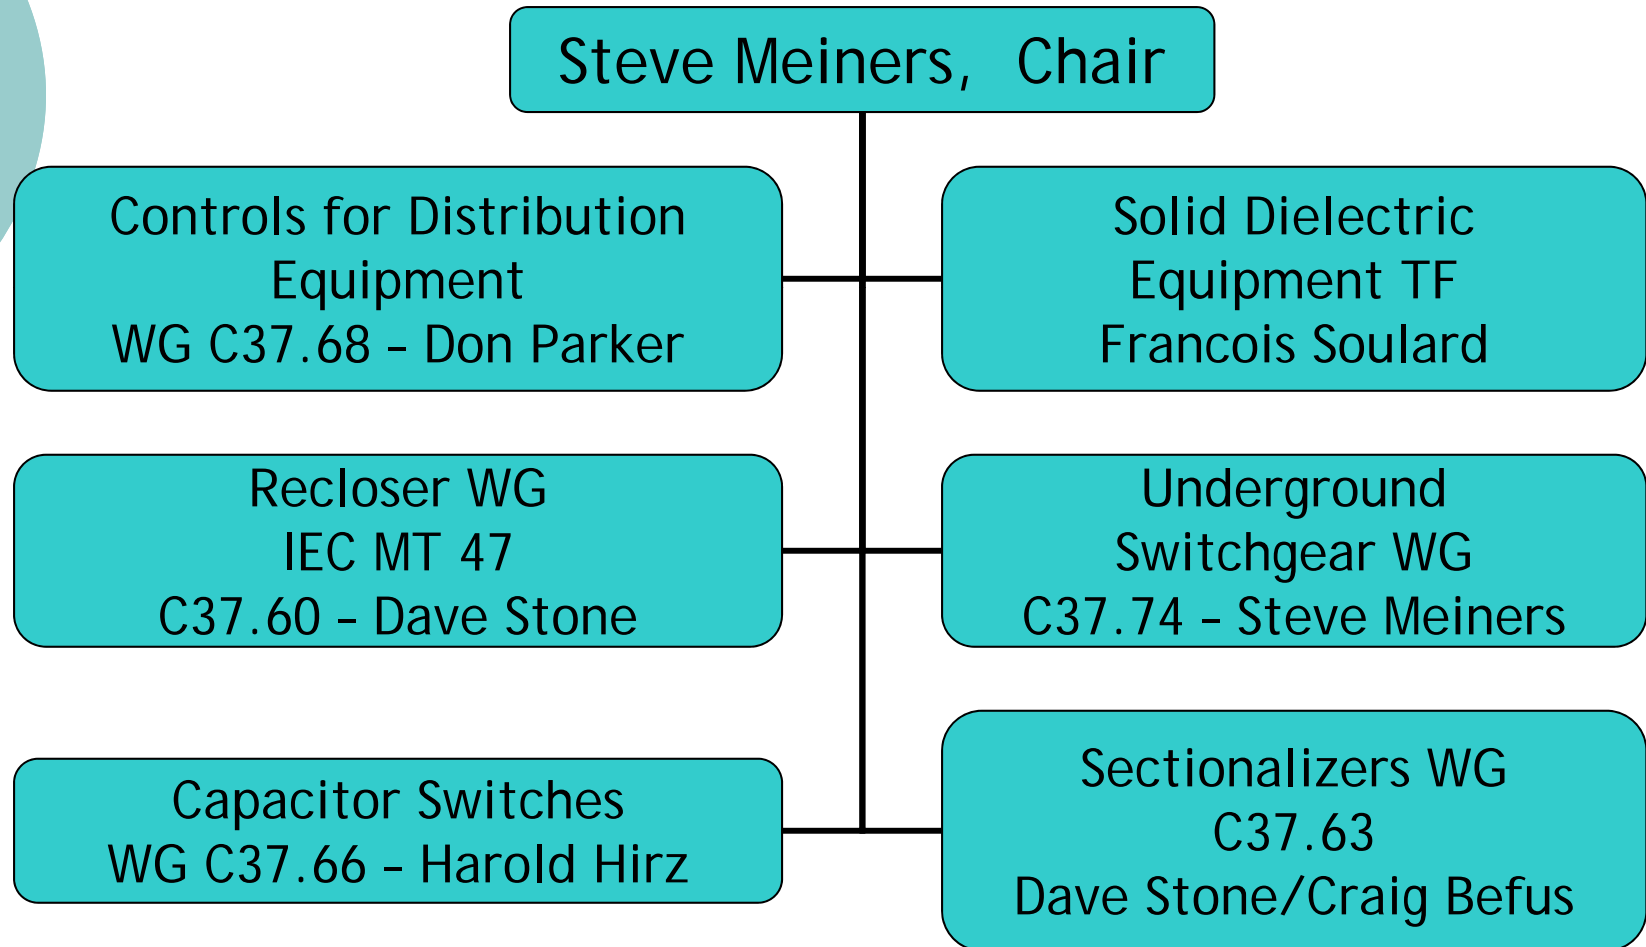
Steve Meiners, Chair

Controls for Distribution Equipment
WG C37.68 – Don Parker

Solid Dielectric Equipment TF
Francois Soulard

Recloser WG
IEC MT 47
C37.60 – Dave Stone

Underground Switchgear WG
C37.74 – Steve Meiners

Capacitor Switches
WG C37.66 – Harold Hirz

Sectionalizers WG
C37.63
Dave Stone/Craig Befus